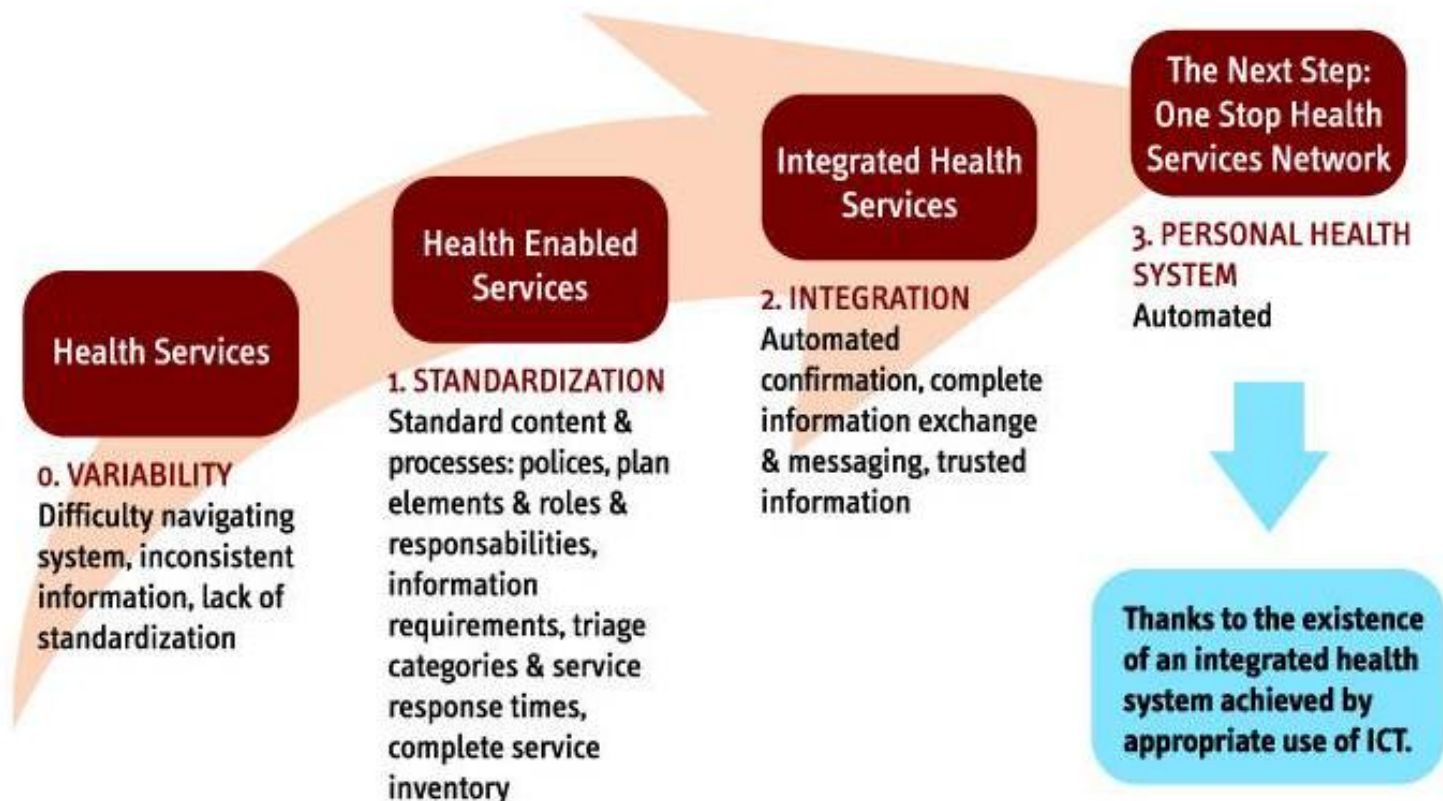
The Next Step: One Stop Health Services Network

Integrated Health Services

Health Enabled Services

Health Services

0. VARIABILITY
Difficulty navigating system, inconsistent information, lack of standardization

1. STANDARDIZATION
Standard content & processes: polices, plan elements & roles & responsabilities, information requirements, triage categories & service response times, complete service inventory

2. INTEGRATION
Automated confirmation, complete information exchange & messaging, trusted information

3. PERSONAL HEALTH SYSTEM
Automated

Thanks to the existence of an integrated health system achieved by appropriate use of ICT.